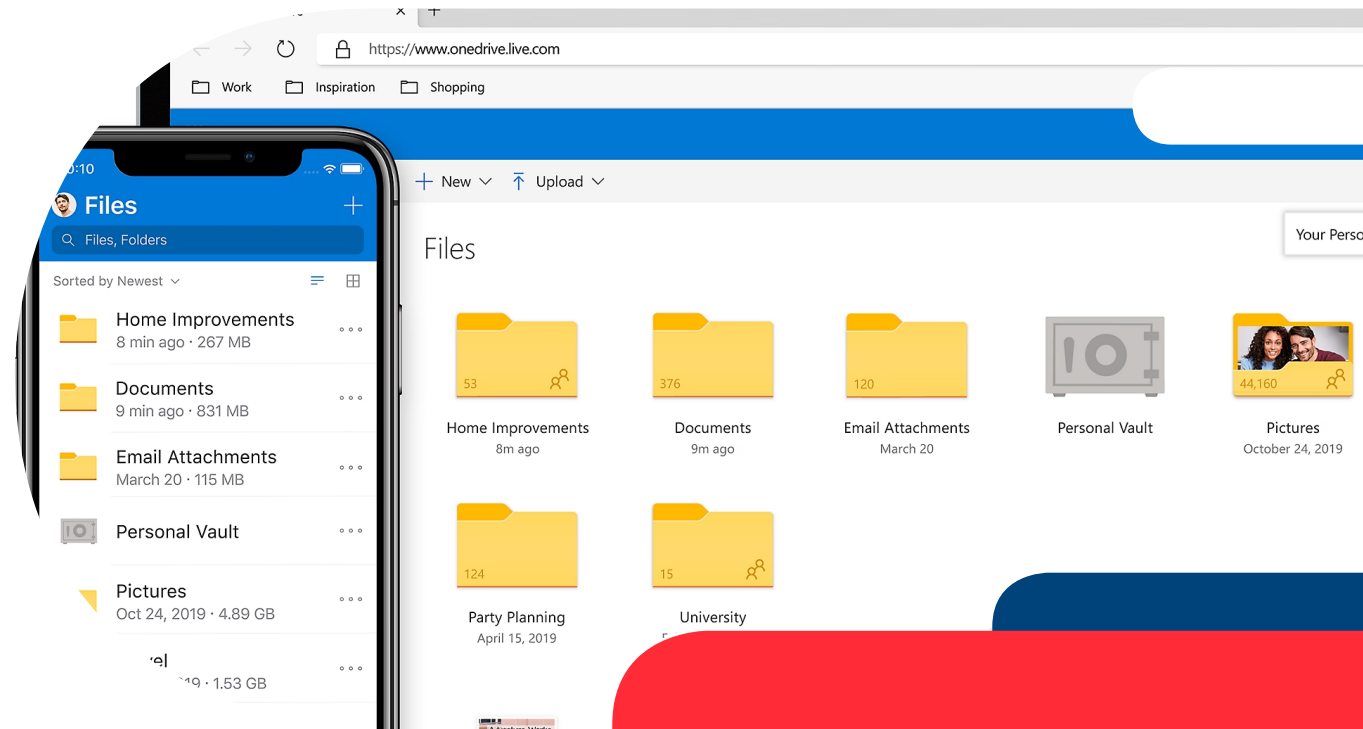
https://www.onedrive.live.com

Work Inspiration Shopping

New Upload

Files

Your Perso

53
Home Improvements
8m ago

376
Documents
9m ago

120
Email Attachments
March 20

Personal Vault

44,160
Pictures
October 24, 2019

124
Party Planning
April 15, 2019

15
University

0:10
Files
Files, Folders
Sorted by Newest

Home Improvements
8 min ago · 267 MB

Documents
9 min ago · 831 MB

Email Attachments
March 20 · 115 MB

Personal Vault

Pictures
Oct 24, 2019 · 4.89 GB

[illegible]el
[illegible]19 · 1.53 GB